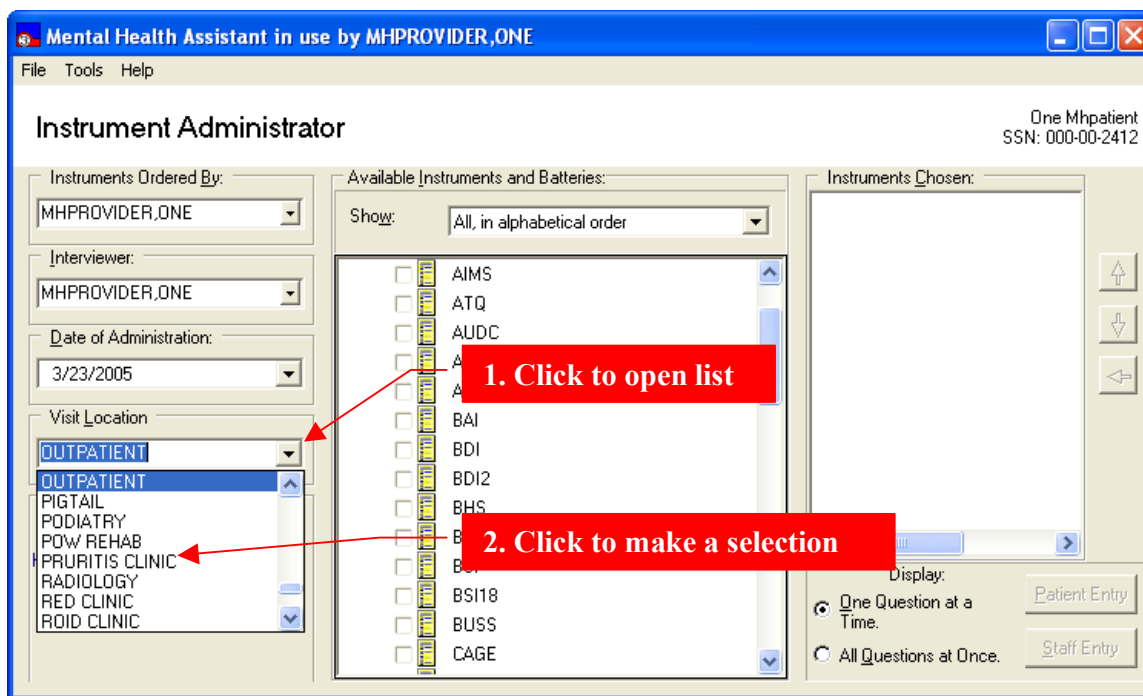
Mental Health Assistant in use by MHPROVIDER,ONE

File Tools Help

Instrument Administrator

One Mhpatient
SSN: 000-00-2412

Instruments Ordered By:
MHPROVIDER,ONE

Interviewer:
MHPROVIDER,ONE

Date of Administration:
3/23/2005

Visit Location
OUTPATIENT

OUTPATIENT
PIGTAIL
PODIATRY
POW REHAB
PRURITIS CLINIC
RADIOLOGY
RED CLINIC
ROID CLINIC

Available Instruments and Batteries:
Show: All, in alphabetical order

AIMS
ATQ
AUDC
A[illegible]
A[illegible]
BAI
BDI
BDI2
BHS
B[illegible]
B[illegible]
BSI18
BUSS
CAGE

1. Click to open list

2. Click to make a selection

Instruments Chosen:

Display:
One Question at a Time.
All Questions at Once.

Patient Entry
Staff Entry